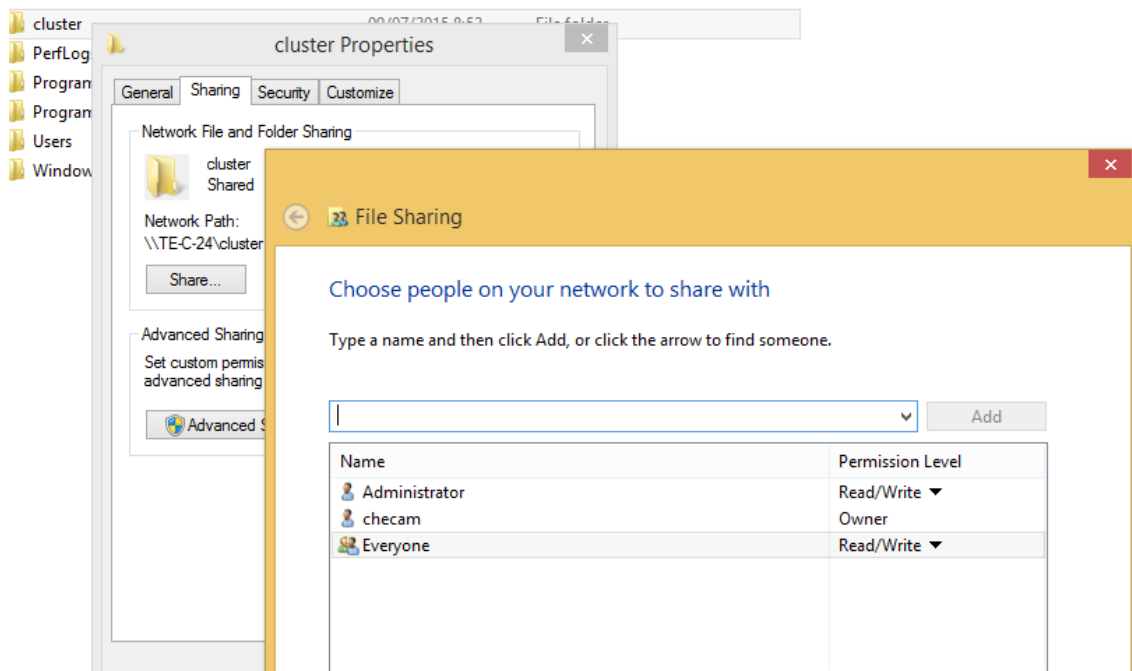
cluster
PerfLog
Program
Program
Users
Window

09/07/2015 8:53 File folder

cluster Properties

General | Sharing | Security | Customize

Network File and Folder Sharing

cluster
Shared

Network Path:
\\TE-C-24\cluster

Share...

Advanced Sharing
Set custom permis
advanced sharing

Advanced S

File Sharing

Choose people on your network to share with

Type a name and then click Add, or click the arrow to find someone.

Add

| Name | Permission Level |
|---|---|
| Administrator | Read/Write ▼ |
| checam | Owner |
| Everyone | Read/Write ▼ |